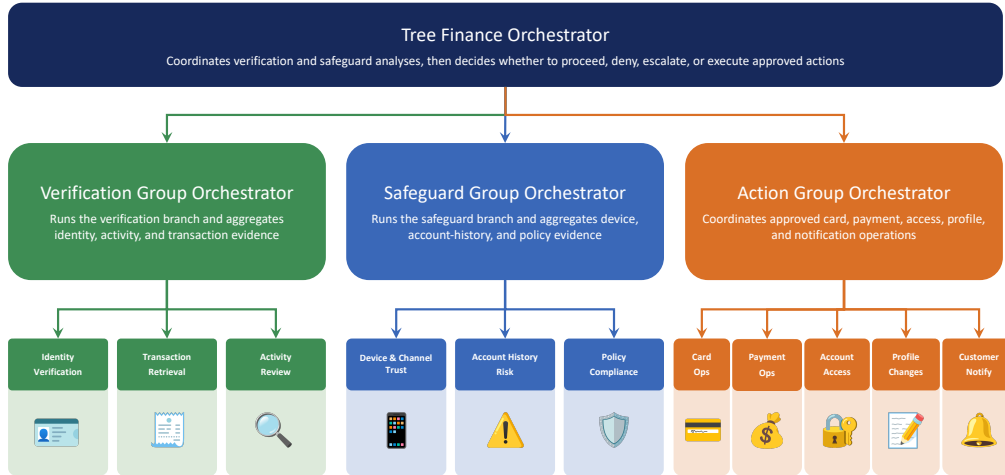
Tree Finance Orchestrator

Coordinates verification and safeguard analyses, then decides whether to proceed, deny, escalate, or execute approved actions

Verification Group Orchestrator

Runs the verification branch and aggregates identity, activity, and transaction evidence

Safeguard Group Orchestrator

Runs the safeguard branch and aggregates device, account-history, and policy evidence

Action Group Orchestrator

Coordinates approved card, payment, access, profile, and notification operations

Identity Verification

Transaction Retrieval

Activity Review

Device & Channel Trust

Account History Risk

Policy Compliance

Card Ops

Payment Ops

Account Access

Profile Changes

Customer Notify